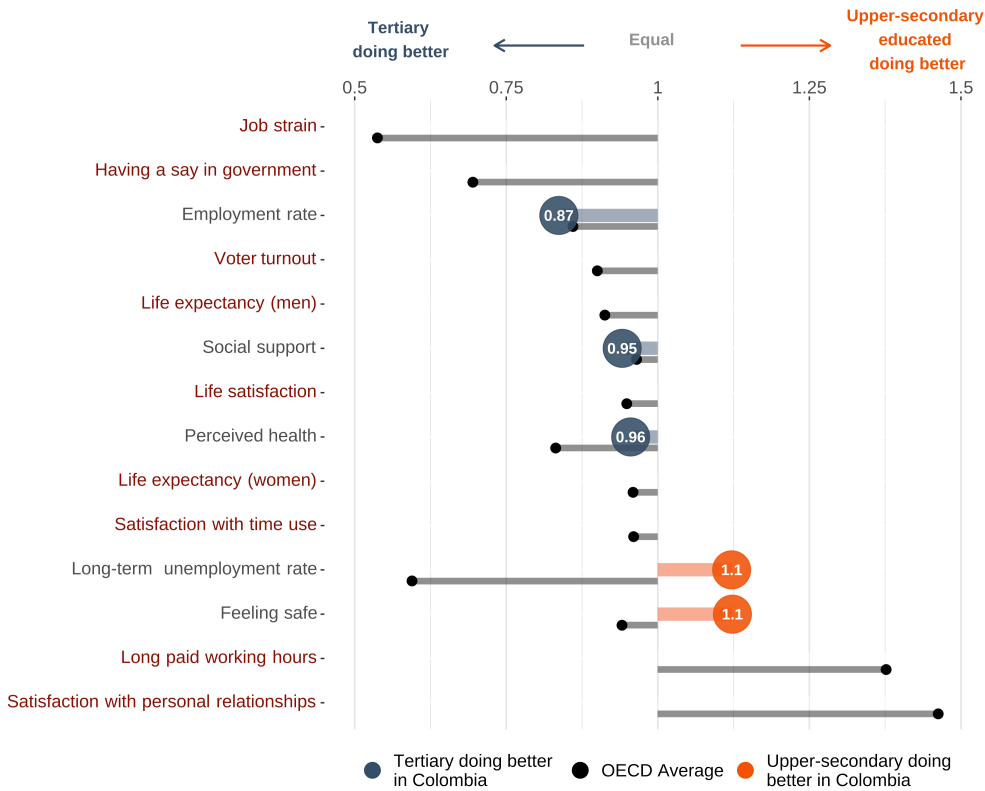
Tertiary doing better

Equal

Upper-secondary educated doing better

0.5
0.75
1
1.25
1.5

Job strain
Having a say in government
Employment rate
Voter turnout
Life expectancy (men)
Social support
Life satisfaction
Perceived health
Life expectancy (women)
Satisfaction with time use
Long-term unemployment rate
Feeling safe
Long paid working hours
Satisfaction with personal relationships

0.87
0.95
0.96
1.1
1.1

Tertiary doing better in Colombia
OECD Average
Upper-secondary doing better in Colombia